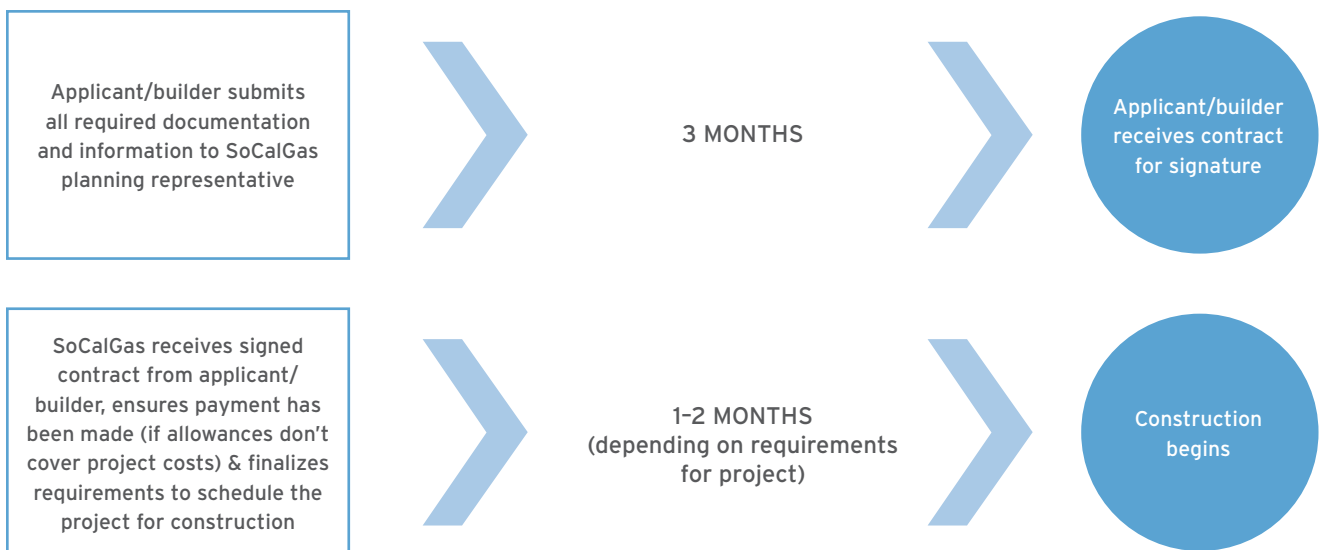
Applicant/builder submits all required documentation and information to SoCalGas planning representative

3 MONTHS

Applicant/builder receives contract for signature

SoCalGas receives signed contract from applicant/builder, ensures payment has been made (if allowances don't cover project costs) & finalizes requirements to schedule the project for construction

1–2 MONTHS (depending on requirements for project)

Construction begins